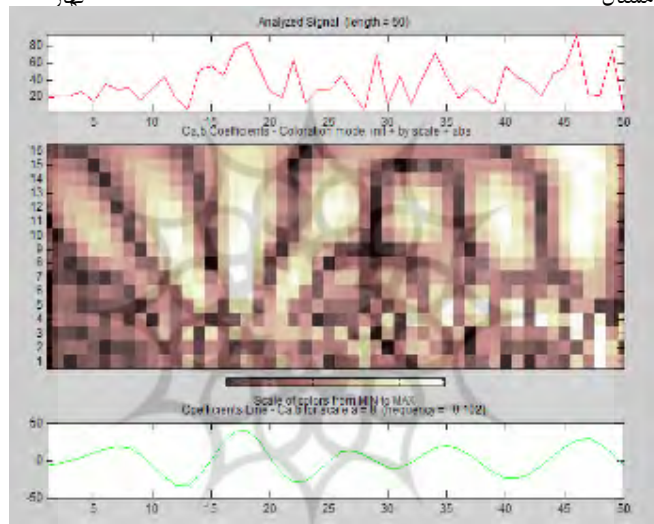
Analyzed Signal (length = 50)

80
60
40
20

5 10 15 20 25 30 35 40 45 50

Ca,b Coefficients - Coloration mode : init + by scale + abs

16
15
14
13
12
11
10
9
8
7
6
5
4
3
2
1

Scale of colors from MIN to MAX

Coefficients Line - Ca,b for scale a = 8 (frequency = 0.102)

50
0
-50

5 10 15 20 25 30 35 40 45 50